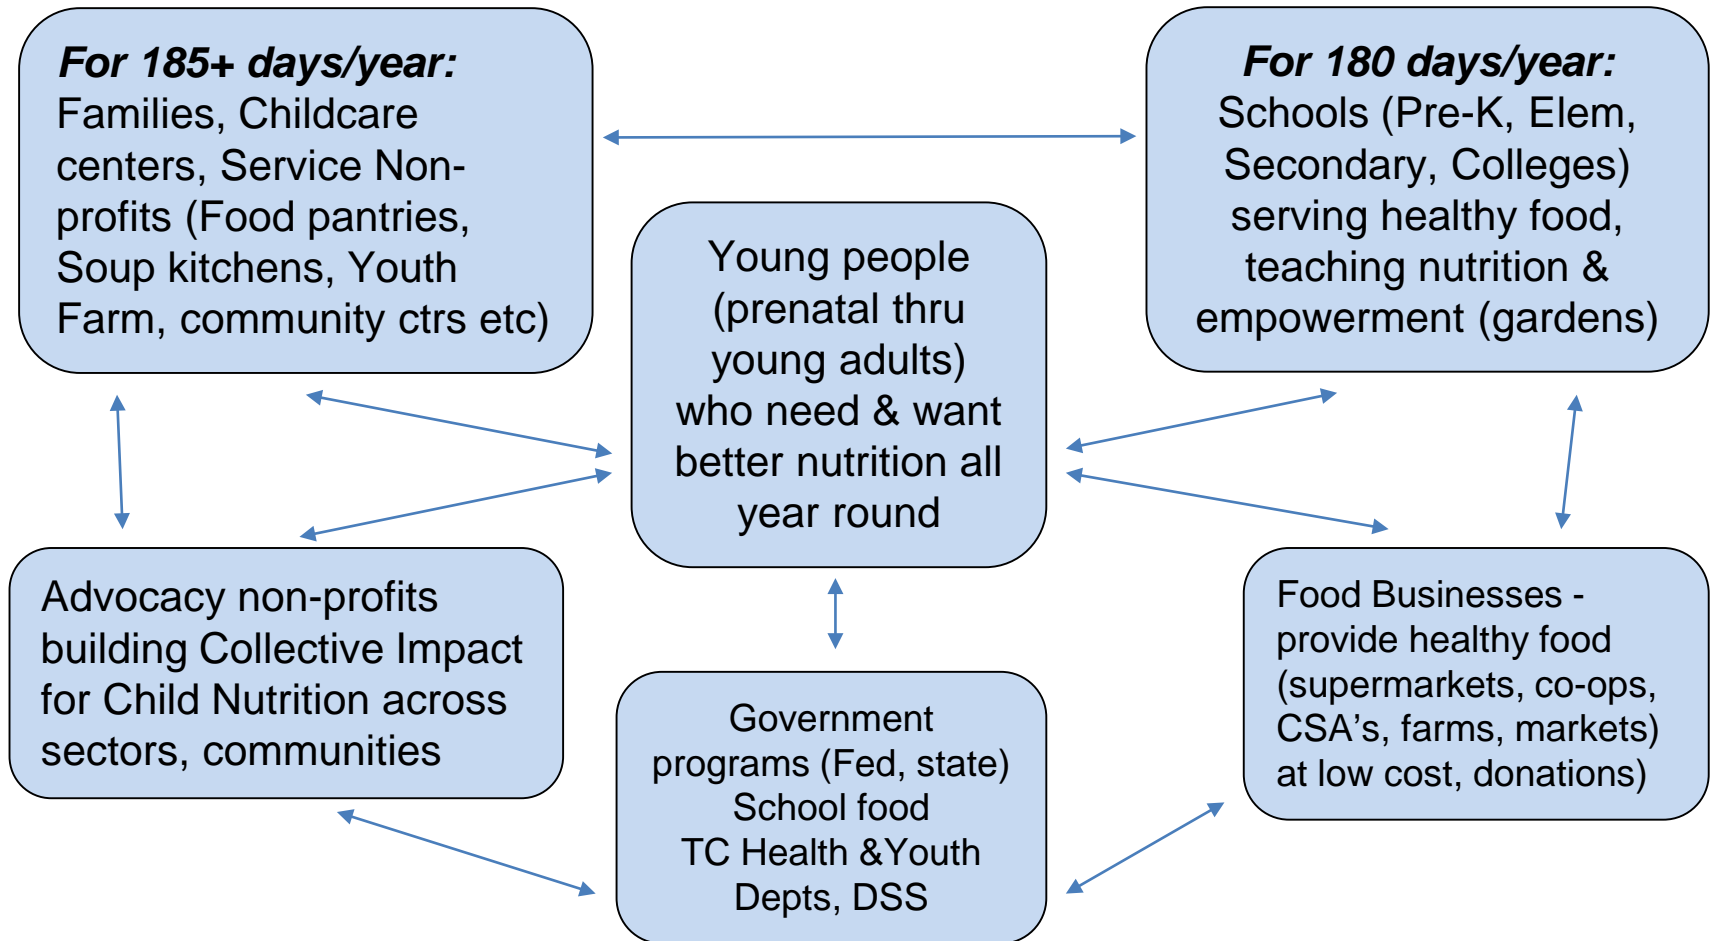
**For 185+ days/year:** Families, Childcare centers, Service Non-profits (Food pantries, Soup kitchens, Youth Farm, community ctrs etc)

**For 180 days/year:** Schools (Pre-K, Elem, Secondary, Colleges) serving healthy food, teaching nutrition & empowerment (gardens)

Young people (prenatal thru young adults) who need & want better nutrition all year round

Advocacy non-profits building Collective Impact for Child Nutrition across sectors, communities

Food Businesses - provide healthy food (supermarkets, co-ops, CSA's, farms, markets) at low cost, donations)

Government programs (Fed, state) School food TC Health &Youth Depts, DSS